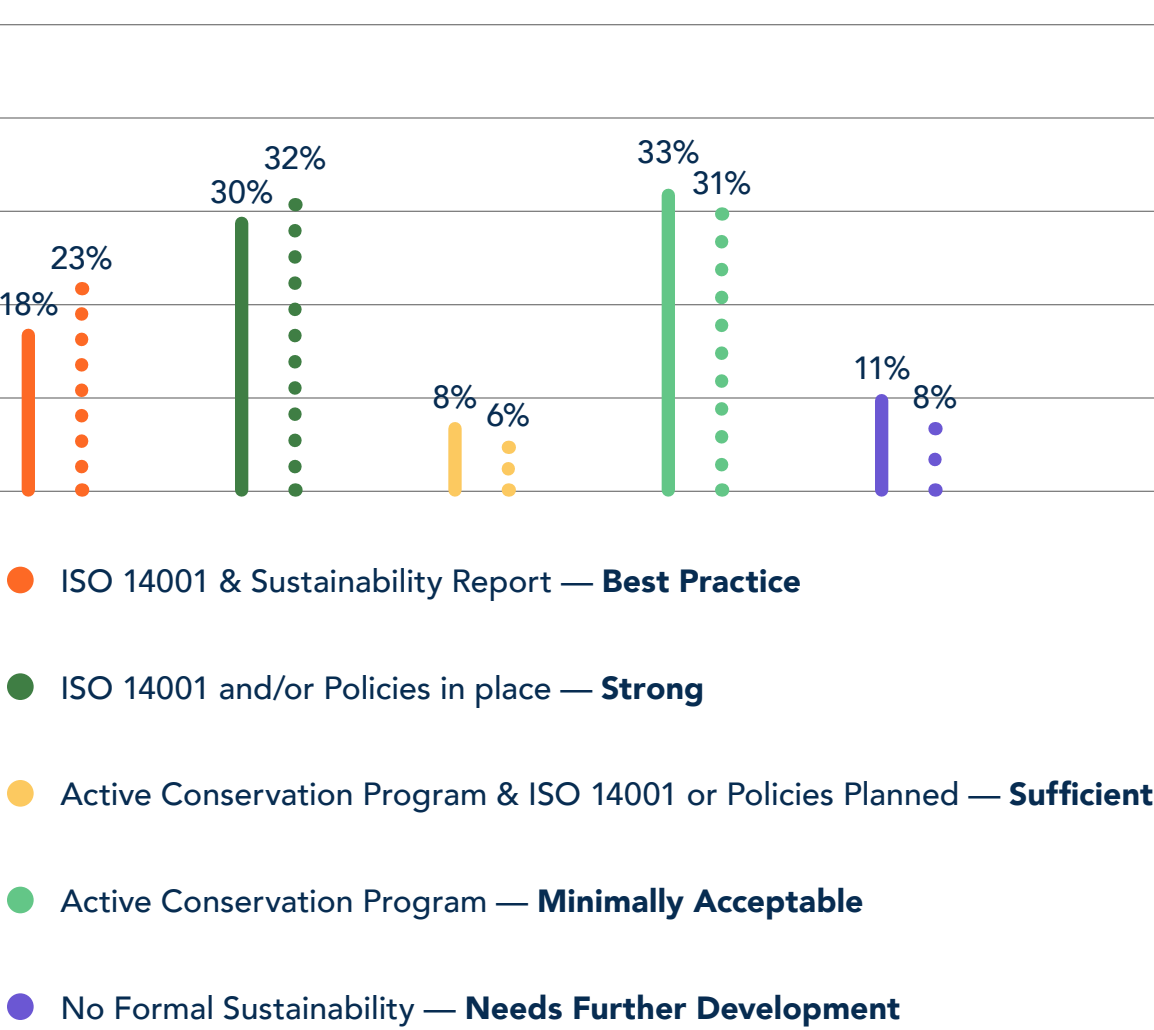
18% 23%

30% 32%

8% 6%

33% 31%

11% 8%

ISO 14001 & Sustainability Report — **Best Practice**

ISO 14001 and/or Policies in place — **Strong**

Active Conservation Program & ISO 14001 or Policies Planned — **Sufficient**

Active Conservation Program — **Minimally Acceptable**

No Formal Sustainability — **Needs Further Development**